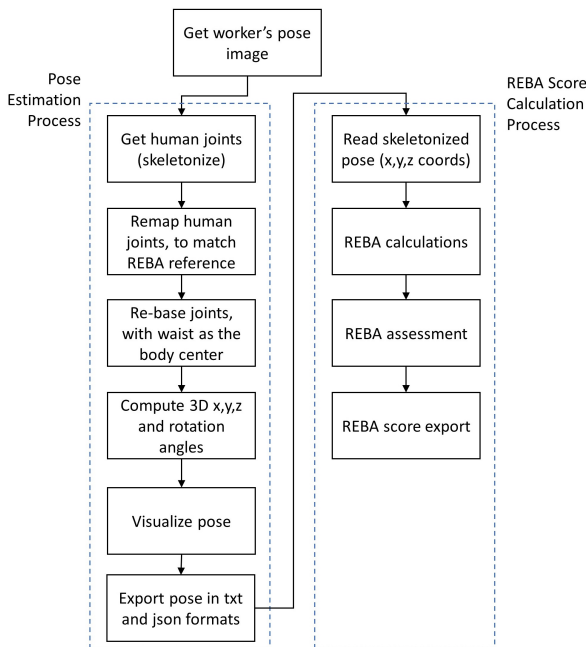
Get worker's pose image

Pose Estimation Process

Get human joints (skeletonize)

Remap human joints, to match REBA reference

Re-base joints, with waist as the body center

Compute 3D x,y,z and rotation angles

Visualize pose

Export pose in txt and json formats

REBA Score Calculation Process

Read skeletonized pose (x,y,z coords)

REBA calculations

REBA assessment

REBA score export